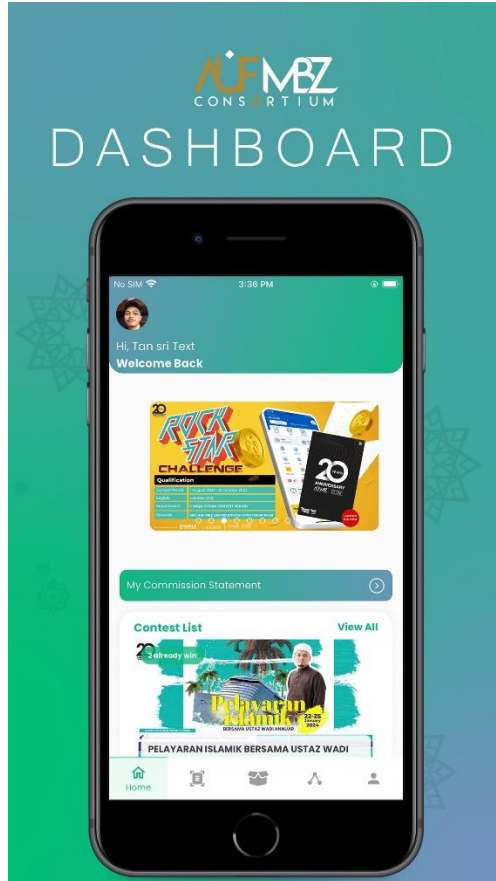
AUFMBZ
CONSORTIUM
DASHBOARD

No SIM
3:36 PM

Hi, Tan sri Text
Welcome Back

ROCK STAR
CHALLENGE
Qualification

20

My Commission Statement

Contest List
View All

2 already win

Pelayaran Islamik
22-25
BERSAMA USTAZ WADI ANNUAR

PELAYARAN ISLAMIK BERSAMA USTAZ WADI

Home